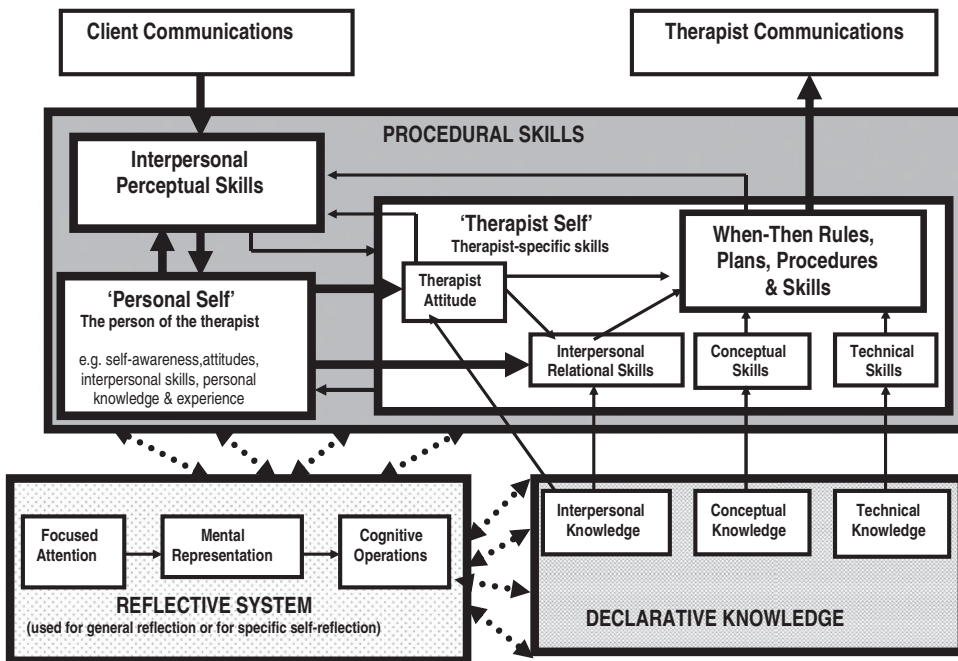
Client Communications

Therapist Communications

PROCEDURAL SKILLS

Interpersonal Perceptual Skills

'Therapist Self'
Therapist-specific skills

When-Then Rules, Plans, Procedures & Skills

'Personal Self'
The person of the therapist

e.g. self-awareness,attitudes, interpersonal skills, personal knowledge & experience

Therapist Attitude

Interpersonal Relational Skills

Conceptual Skills

Technical Skills

Focused Attention

Mental Representation

Cognitive Operations

REFLECTIVE SYSTEM
(used for general reflection or for specific self-reflection)

Interpersonal Knowledge

Conceptual Knowledge

Technical Knowledge

DECLARATIVE KNOWLEDGE